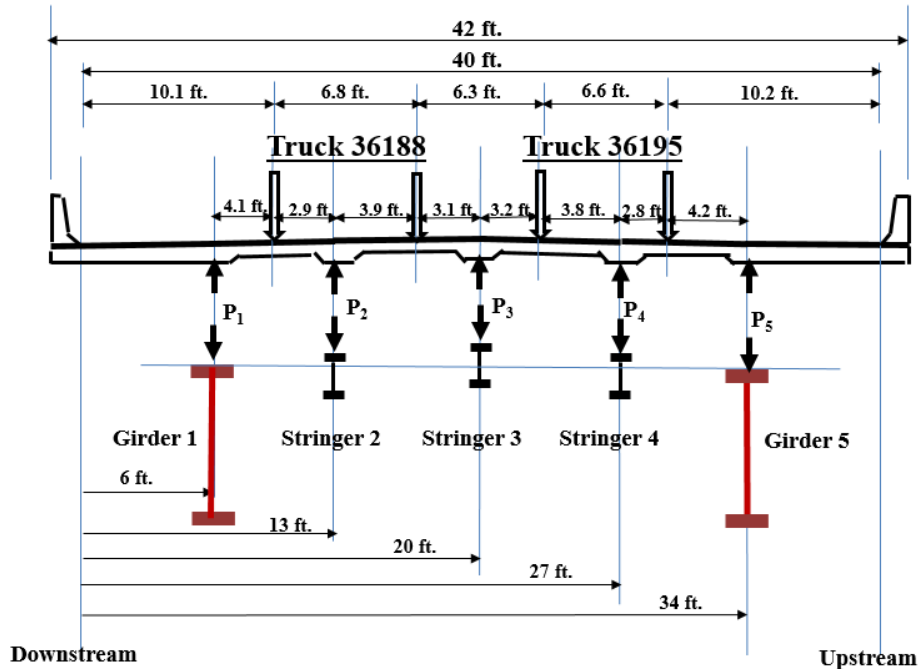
42 ft.

40 ft.

10.1 ft.

6.8 ft.

6.3 ft.

6.6 ft.

10.2 ft.

Truck 36188

Truck 36195

4.1 ft.

2.9 ft.

3.9 ft.

3.1 ft.

3.2 ft.

3.8 ft.

2.8 ft.

4.2 ft.

$P_1$

$P_2$

$P_3$

$P_4$

$P_5$

Girder 1

Stringer 2

Stringer 3

Stringer 4

Girder 5

6 ft.

13 ft.

20 ft.

27 ft.

34 ft.

Downstream

Upstream